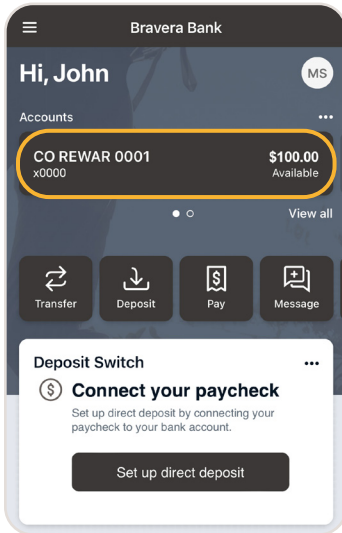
Bravera Bank

Hi, John

MS

Accounts

•••

CO REWAR 0001
x0000

$100.00
Available

View all

Transfer

Deposit

Pay

Message

Deposit Switch

•••

Connect your paycheck

Set up direct deposit by connecting your paycheck to your bank account.

Set up direct deposit